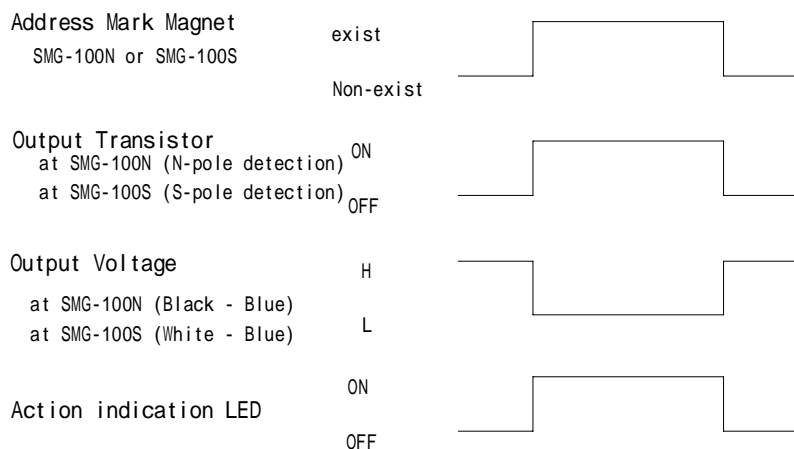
Address Mark Magnet
SMG-100N or SMG-100S

exist

Non-exist

Output Transistor
at SMG-100N (N-pole detection)
at SMG-100S (S-pole detection)

ON

OFF

Output Voltage

at SMG-100N (Black - Blue)
at SMG-100S (White - Blue)

H

L

Action indication LED

ON

OFF